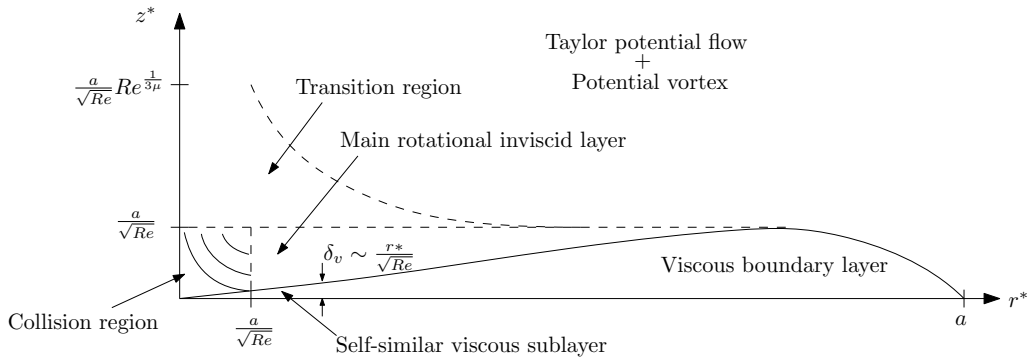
$z^*$

Taylor potential flow
+
Potential vortex

$\frac{a}{\sqrt{Re}}Re^{\frac{1}{3\mu}}$

Transition region

Main rotational inviscid layer

$\frac{a}{\sqrt{Re}}$

$\delta_v \sim \frac{r^*}{\sqrt{Re}}$

Viscous boundary layer

Collision region

$\frac{a}{\sqrt{Re}}$

Self-similar viscous sublayer

$a$

$r^*$